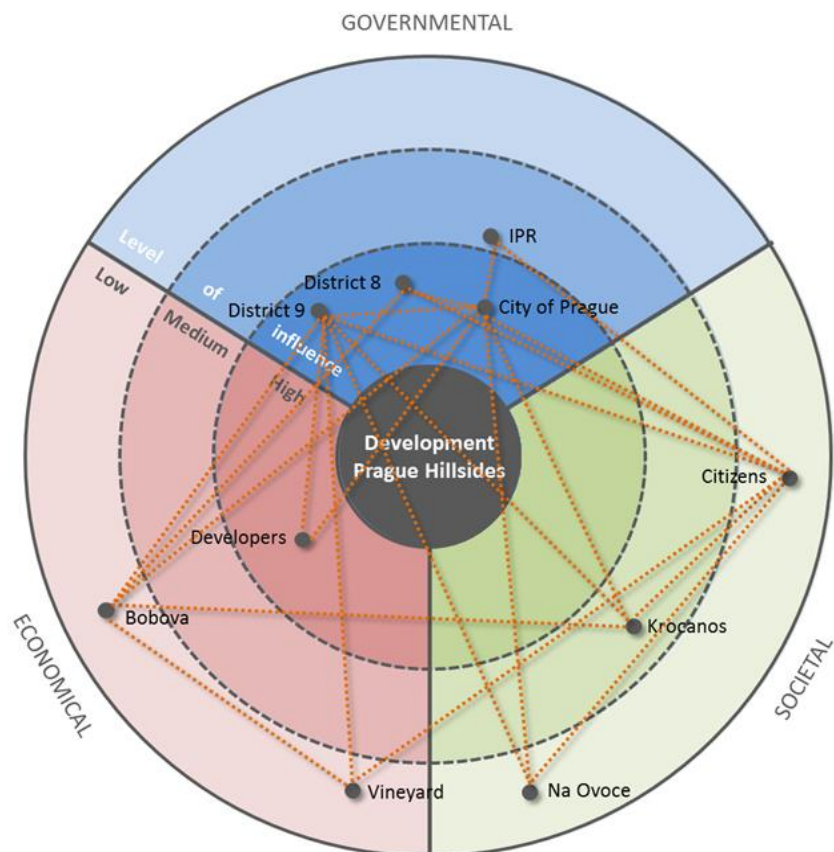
GOVERNMENTAL

Level of influence

Low

Medium

High

IPR

District 8

District 9

City of Prague

Development Prague Hillsides

Citizens

Developers

Bobova

Krocanos

Vineyard

Na Ovoce

ECONOMICAL

SOCIETAL